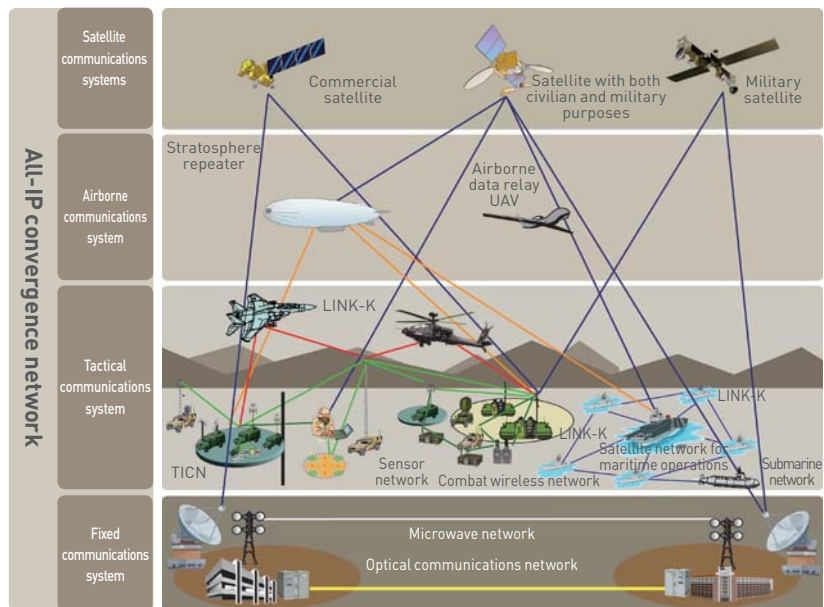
All-IP convergence network

Satellite communications systems

Commercial satellite

Satellite with both civilian and military purposes

Military satellite

Airborne communications system

Stratosphere repeater

Airborne data relay UAV

Tactical communications system

LINK-K

LINK-K

LINK-K

TICN

Sensor network

Combat wireless network

Satellite network for maritime operations

Submarine network

Fixed communications system

Microwave network

Optical communications network